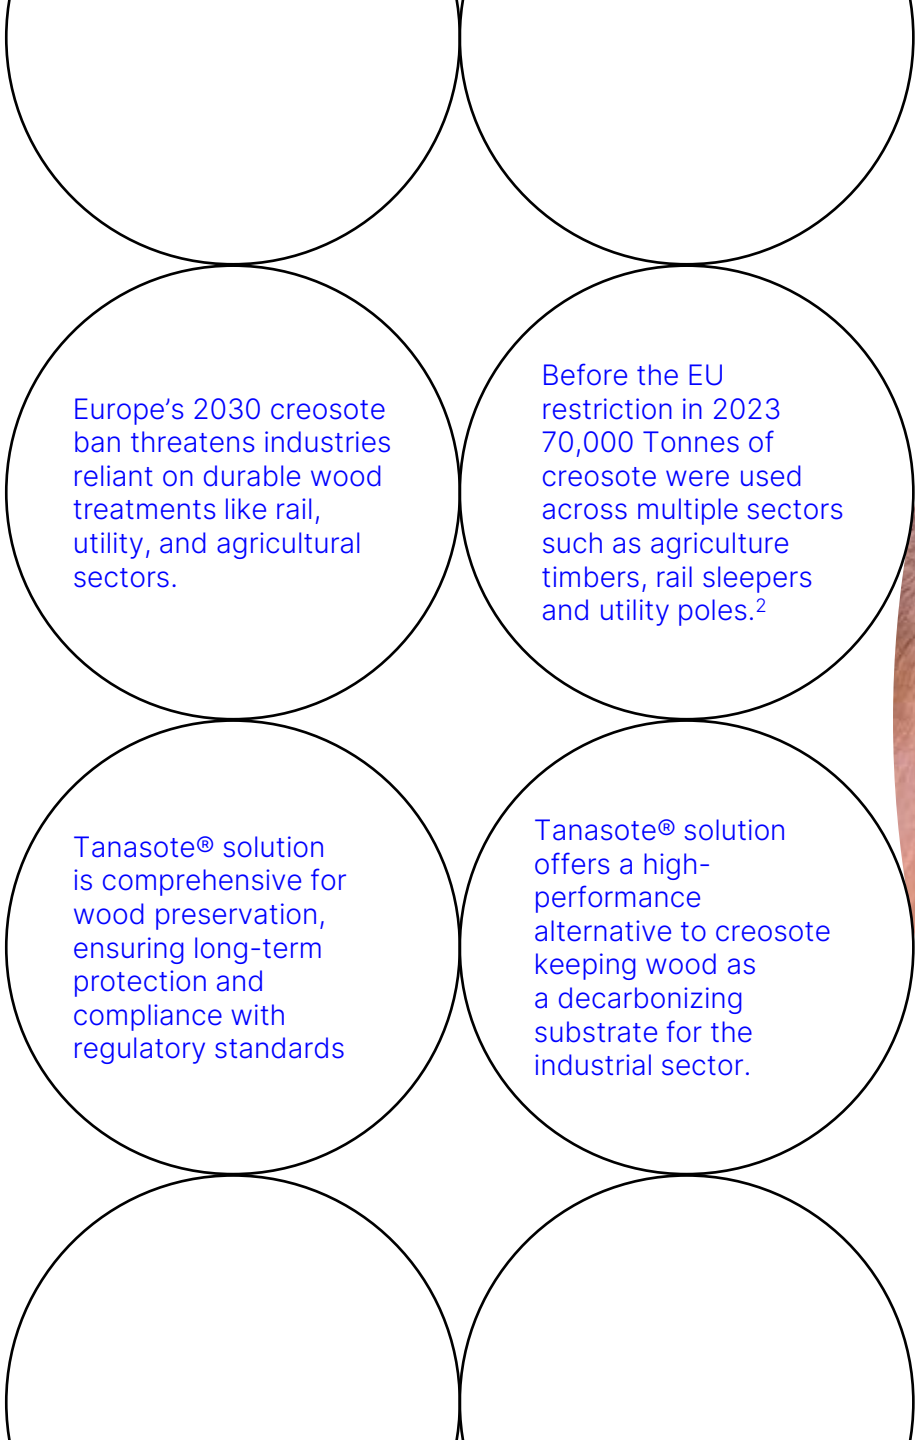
Europe’s 2030 creosote ban threatens industries reliant on durable wood treatments like rail, utility, and agricultural sectors.

Before the EU restriction in 2023 70,000 Tonnes of creosote were used across multiple sectors such as agriculture timbers, rail sleepers and utility poles.$^2$

Tanasote® solution is comprehensive for wood preservation, ensuring long-term protection and compliance with regulatory standards

Tanasote® solution offers a high-performance alternative to creosote keeping wood as a decarbonizing substrate for the industrial sector.